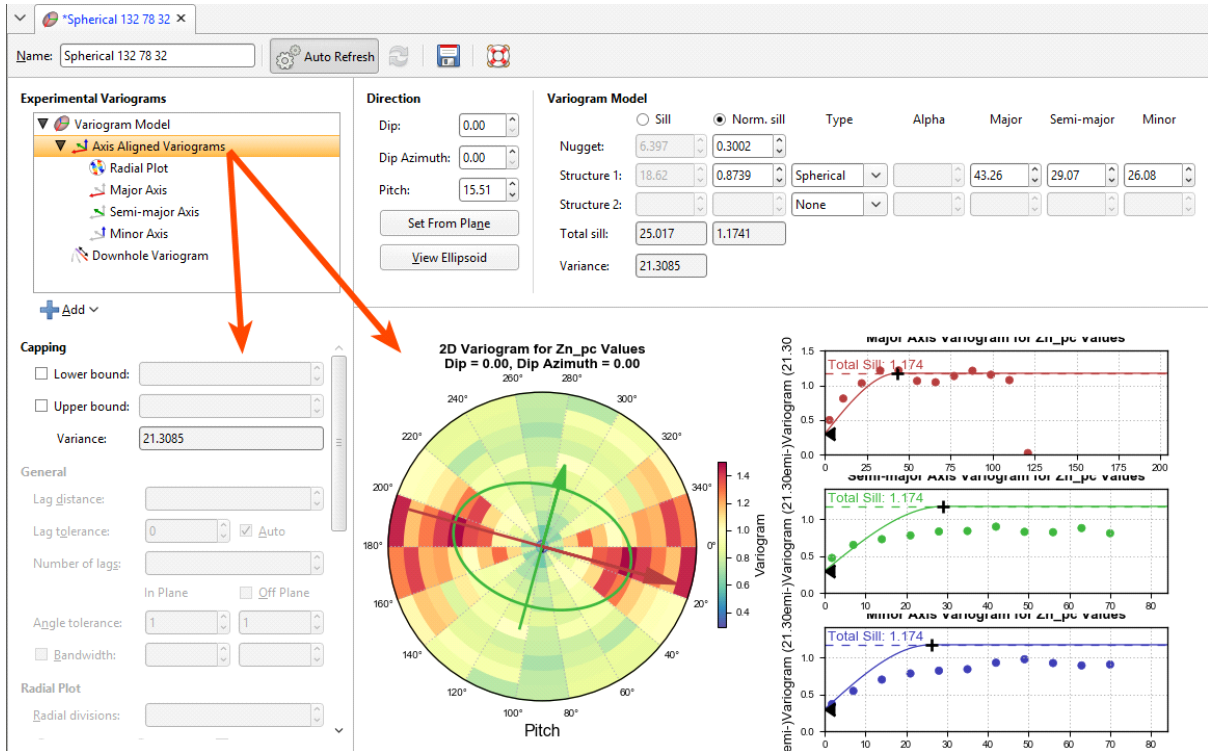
*Spherical 132 78 32

Name: Spherical 132 78 32 | Auto Refresh

Experimental Variograms

Variogram Model
Axis Aligned Variograms
Radial Plot
Major Axis
Semi-major Axis
Minor Axis
Downhole Variogram

Add

Direction
Dip: 0.00
Dip Azimuth: 0.00
Pitch: 15.51
Set From Plane
View Ellipsoid

Variogram Model
Sill | Norm. sill | Type | Alpha | Major | Semi-major | Minor
Nugget: 6.397 | 0.3002
Structure 1: 18.62 | 0.8739 | Spherical | | 43.26 | 29.07 | 26.08
Structure 2: | | None
Total sill: 25.017 | 1.1741
Variance: 21.3085

Capping
Lower bound:
Upper bound:
Variance: 21.3085

General
Lag distance:
Lag tolerance: 0 | Auto
Number of lags:
In Plane | Off Plane
Angle tolerance: 1 | 1
Bandwidth:

Radial Plot
Radial divisions:

2D Variogram for Zn_pc Values
Dip = 0.00, Dip Azimuth = 0.00
260° 280° 240° 300° 220° 320° 200° 340° 180° 0° 160° 20° 140° 40° 120° 60° 100° 80°
Pitch
1.4 1.2 1.0 0.8 0.6 0.4
Variogram

Major Axis Variogram for Zn_pc Values
Total Sill: 1.174
1.0 0.5 0.0
0 25 50 75 100 125 150 175 200

Semi-major Axis Variogram for Zn_pc Values
Total Sill: 1.174
1.0 0.5 0.0
0 10 20 30 40 50 60 70 80

Minor Axis Variogram for Zn_pc Values
Total Sill: 1.174
1.0 0.5 0.0
0 10 20 30 40 50 60 70 80

(21.30emi-)Variogram (21.30emi-)Variogram (21.30